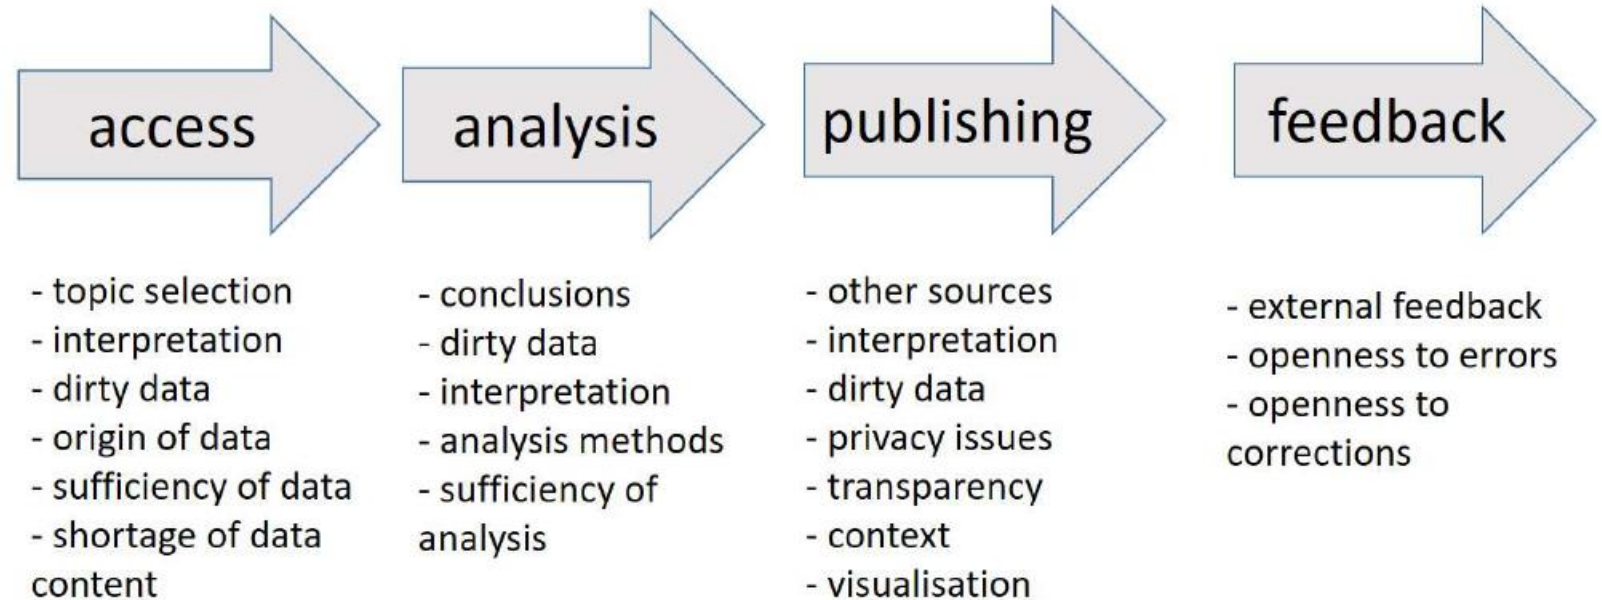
access

analysis

publishing

feedback

- topic selection
- interpretation
- dirty data
- origin of data
- sufficiency of data
- shortage of data content

- conclusions
- dirty data
- interpretation
- analysis methods
- sufficiency of analysis

- other sources
- interpretation
- dirty data
- privacy issues
- transparency
- context
- visualisation

- external feedback
- openness to errors
- openness to corrections